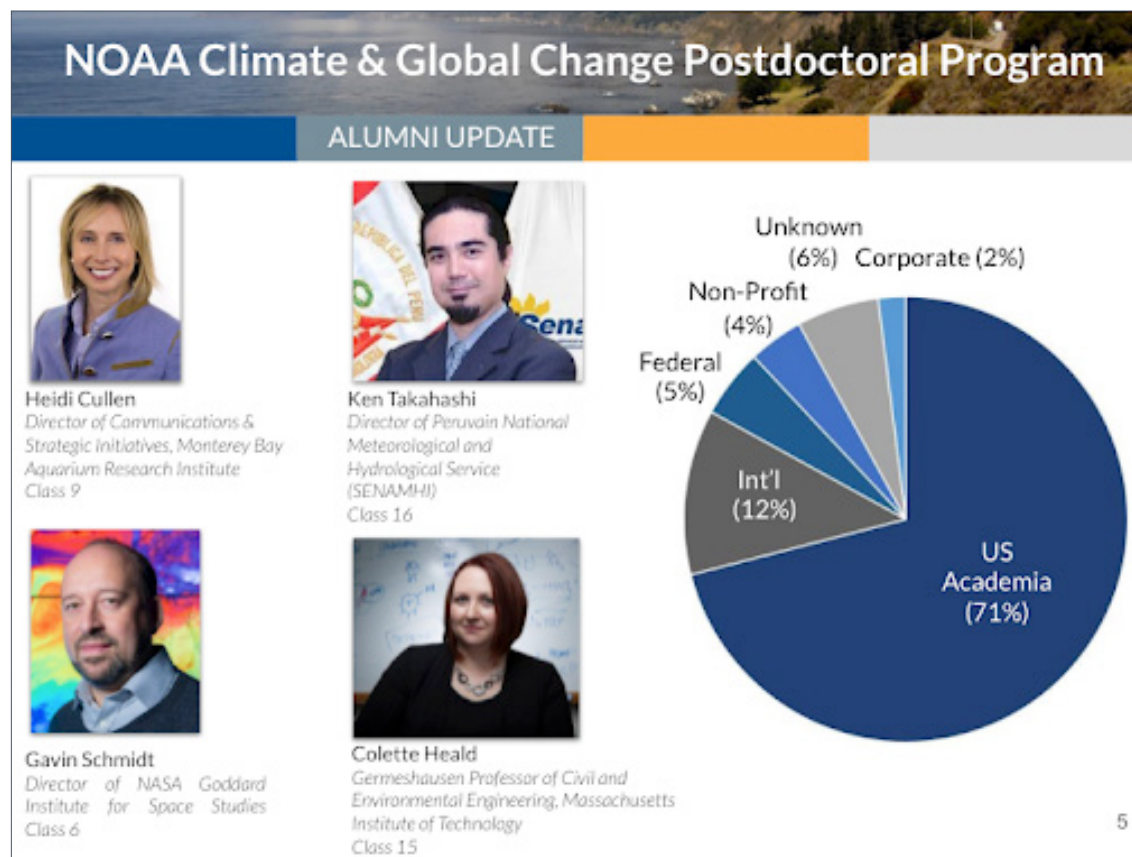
NOAA Climate & Global Change Postdoctoral Program

ALUMNI UPDATE

Heidi Cullen
Director of Communications & Strategic Initiatives, Monterey Bay Aquarium Research Institute
Class 9

Ken Takahashi
Director of Peruvain National Meteorological and Hydrological Service (SENAMHI)
Class 16

Gavin Schmidt
Director of NASA Goddard Institute for Space Studies
Class 6

Colette Heald
Germeshausen Professor of Civil and Environmental Engineering, Massachusetts Institute of Technology
Class 15

Unknown (6%)
Corporate (2%)
Non-Profit (4%)
Federal (5%)
Int'l (12%)
US Academia (71%)

5